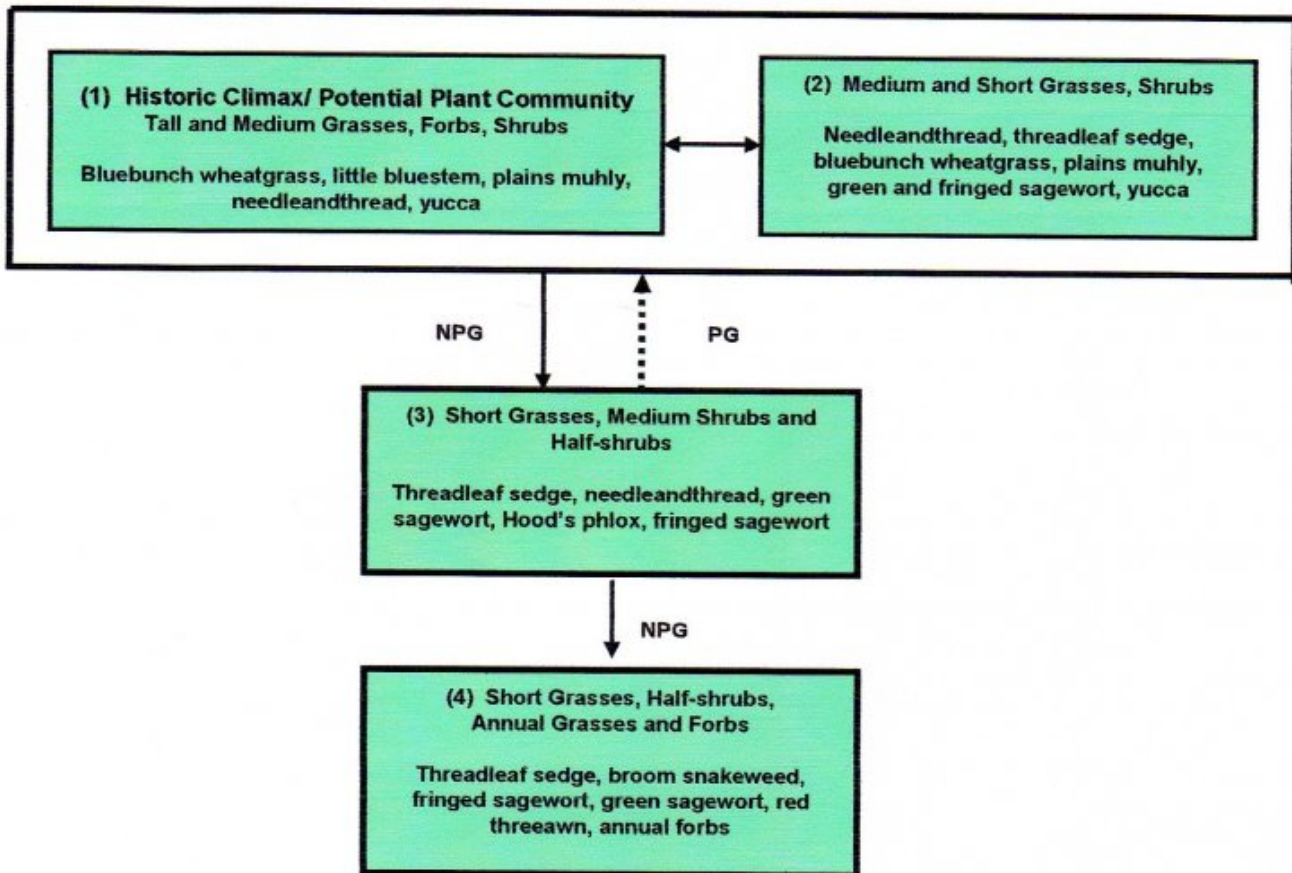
(1) Historic Climax/ Potential Plant Community
Tall and Medium Grasses, Forbs, Shrubs

Bluebunch wheatgrass, little bluestem, plains muhly, needleandthread, yucca

(2) Medium and Short Grasses, Shrubs

Needleandthread, threadleaf sedge, bluebunch wheatgrass, plains muhly, green and fringed sagewort, yucca

NPG

PG

(3) Short Grasses, Medium Shrubs and Half-shrubs

Threadleaf sedge, needleandthread, green sagewort, Hood's phlox, fringed sagewort

NPG

(4) Short Grasses, Half-shrubs, Annual Grasses and Forbs

Threadleaf sedge, broom snakeweed, fringed sagewort, green sagewort, red threeawn, annual forbs